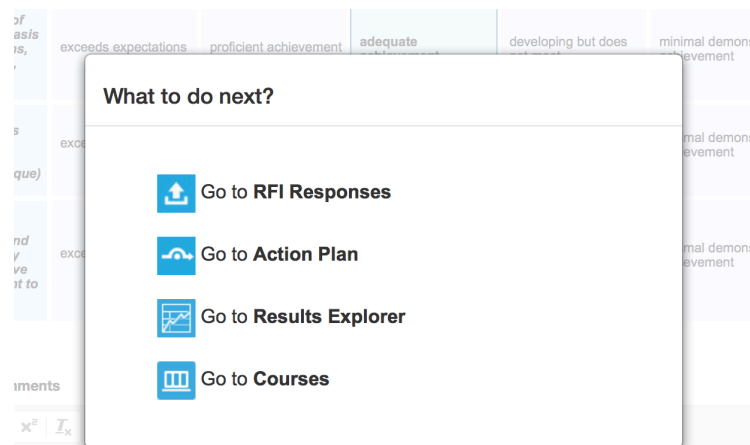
of
asis
s,

exceeds expectations | proficient achievement | adequate achievement | developing but does not meet | minimal demonstrated achievement

s
exce
que)

mal demons
evement

nd
y
ve
t to
exce

mal demons
evement

ments

What to do next?

Go to **RFI Responses**

Go to **Action Plan**

Go to **Results Explorer**

Go to **Courses**